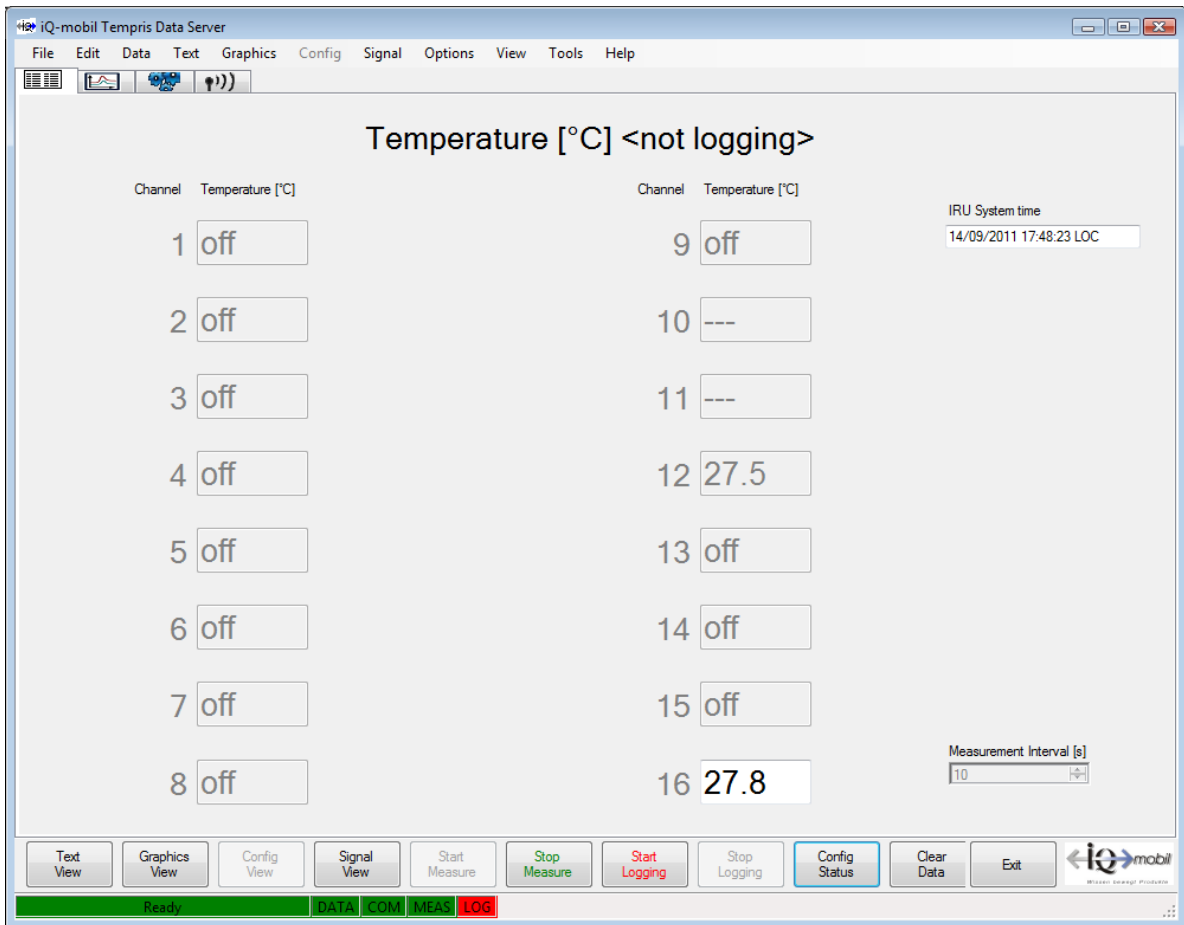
iQ-mobil Tempris Data Server

File Edit Data Text Graphics Config Signal Options View Tools Help

Temperature [°C] <not logging>

Channel Temperature [°C]

1 off

2 off

3 off

4 off

5 off

6 off

7 off

8 off

Channel Temperature [°C]

9 off

10 ---

11 ---

12 27.5

13 off

14 off

15 off

16 27.8

IRU System time

14/09/2011 17:48:23 LOC

Measurement Interval [s]

10

Text View | Graphics View | Config View | Signal View | Start Measure | Stop Measure | Start Logging | Stop Logging | Config Status | Clear Data | Exit

iQ mobil

Wissen bewegt Produkte

Ready | DATA | COM | MEAS | LOG